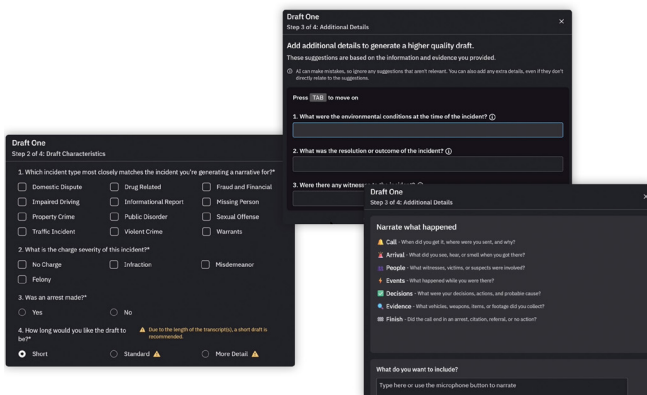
Draft One
Step 4 of 4: Additional Details

Add additional details to generate a higher quality draft.

These suggestions are based on the information and evidence you provided.

AI can make mistakes, so ignore any suggestions that aren't relevant. You can also add any extra details, even if they don't directly relate to the suggestions.

Press TAB to move on

1. What were the environmental conditions at the time of the incident?

2. What was the resolution or outcome of the incident?

3. Were there any witness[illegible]

Draft One
Step 2 of 4: Draft Characteristics

1. Which incident type most closely matches the incident you're generating a narrative for?*

| Domestic Dispute | Drug Related | Fraud and Financial |
|---|---|---|
| Impaired Driving | Informational Report | Missing Person |
| Property Crime | Public Disorder | Sexual Offense |
| Traffic Incident | Violent Crime | Warrants |

2. What is the charge severity of this incident?*

No Charge
Infraction
Misdemeanor
Felony

3. Was an arrest made?*

Yes
No

4. How long would you like the draft to be?*

Due to the length of the transcript(s), a short draft is recommended.

Short
Standard
More Detail

Draft One
Step 3 of 4: Additional Details

Narrate what happened

Call - When did you get it, where were you sent, and why?
Arrival - What did you see, hear, or smell when you got there?
People - What witnesses, victims, or suspects were involved?
Events - What happened while you were there?
Decisions - What were your decisions, actions, and probable cause?
Evidence - What vehicles, weapons, items, or footage did you collect?
Finish - Did the call end in an arrest, citation, referral, or no action?

What do you want to include?

Type here or use the microphone button to narrate